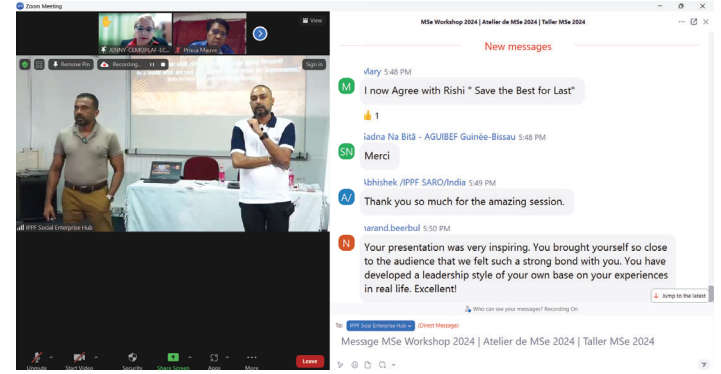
Zoom Meeting

View

JENNY-CEMOFLAF-LC...

Prisca Mauve

Remove Pin

Recording...

Sign in

IPPF Social Enterprise Hub

MSe Workshop 2024 | Atelier de MSe 2024 | Taller MSe 2024

New messages

Mary 5:48 PM

I now Agree with Rishi " Save the Best for Last"

👍 1

Sadna Na Bitã - AGUIBEF Guinée-Bissau 5:48 PM

Merci

Abhishek /IPPF SARO/India 5:49 PM

Thank you so much for the amazing session.

narand.beerbul 5:50 PM

Your presentation was very inspiring. You brought yourself so close to the audience that we felt such a strong bond with you. You have developed a leadership style of your own base on your experiences in real life. Excellent!

Jump to the latest

Who can see your messages? Recording On

To: IPPF Social Enterprise Hub (Direct Message)

Message MSe Workshop 2024 | Atelier de MSe 2024 | Taller MSe 2024

Unmute

Start Video

Security

Share Screen

Apps

More

Leave